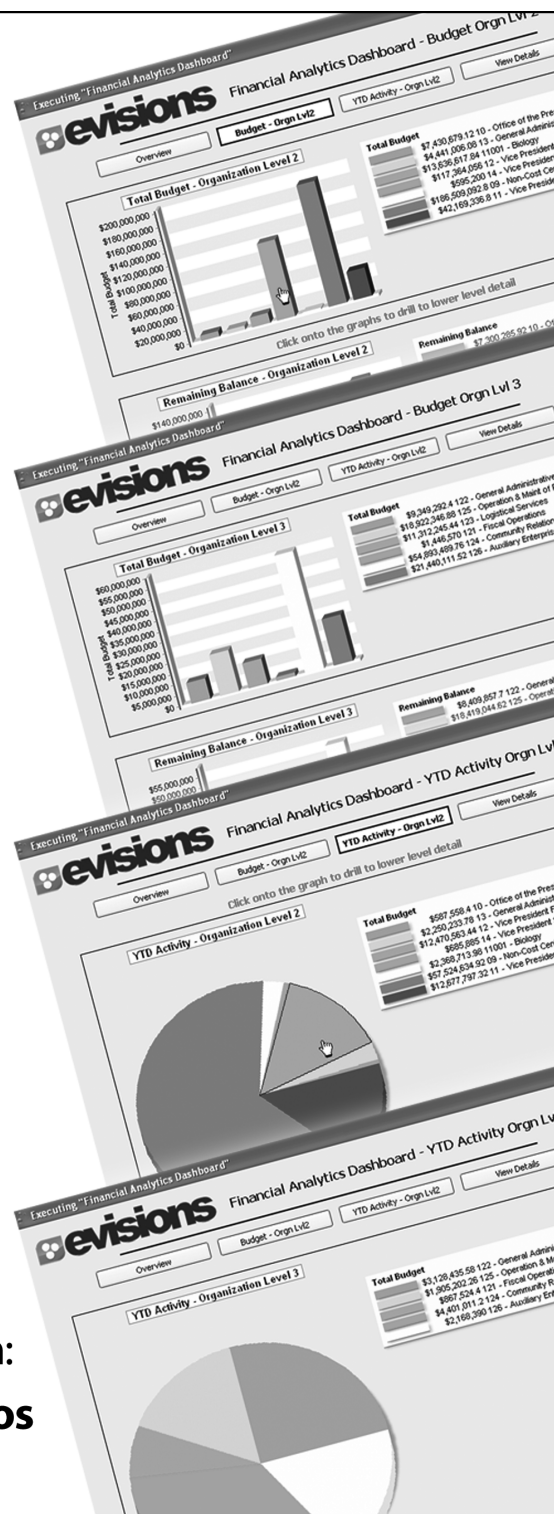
Executing "Financial Analytics Dashboard"

evisions Financial Analytics Dashboard - Budget Orgn Lvl 2

Overview | Budget - Orgn Lvl2 | YTD Activity - Orgn Lvl2 | View Details

Total Budget - Organization Level 2

$200,000,000
$180,000,000
$160,000,000
$140,000,000
$120,000,000
$100,000,000
$80,000,000
$60,000,000
$40,000,000
$20,000,000
$0

Total Budget

Total Budget
$7,430,679.12 10 - Office of the Pre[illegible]
$4,441,006.08 13 - General Administ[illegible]
$13,636,617.84 11001 - Biology
$117,364,056 12 - Vice President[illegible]
$595,200 14 - Vice President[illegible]
$186,509,092.8 09 - Non-Cost Ce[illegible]
$42,169,336.8 11 - Vice Presid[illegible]

Click onto the graphs to drill to lower level detail

Remaining Balance - Organization Level 2
$140,000,000

Remaining Balance
$7,300,285.92 10 - Of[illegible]

Executing "Financial Analytics Dashboard"

evisions Financial Analytics Dashboard - Budget Orgn Lvl 3

Overview | Budget - Orgn Lvl2 | YTD Activity - Orgn Lvl2 | View Details

Total Budget - Organization Level 3

$60,000,000
$55,000,000
$50,000,000
$45,000,000
$40,000,000
$35,000,000
$30,000,000
$25,000,000
$20,000,000
$15,000,000
$10,000,000
$5,000,000
$0

Total Budget

Total Budget
$9,349,292.4 122 - General Administrative
$18,922,346.88 125 - Operation & Maint of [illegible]
$11,312,245.44 123 - Logistical Services
$1,446,570 121 - Fiscal Operations
$54,893,489.76 124 - Community Relatio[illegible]
$21,440,111.52 126 - Auxiliary Enterpris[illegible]

Remaining Balance - Organization Level 3
$55,000,000
$50,000,000

Remaining Balance
$8,409,857.7 122 - General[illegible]
$18,419,044.62 125 - Operat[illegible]

Executing "Financial Analytics Dashboard"

evisions Financial Analytics Dashboard - YTD Activity Orgn Lvl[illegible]

Overview | Budget - Orgn Lvl2 | YTD Activity - Orgn Lvl2 | View Details

Click onto the graph to drill to lower level detail

YTD Activity - Organization Level 2

Total Budget
$587,558.4 10 - Office of the Pres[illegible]
$2,250,233.78 13 - General Administ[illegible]
$12,470,563.44 12 - Vice President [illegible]
$685,885 14 - Vice President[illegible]
$2,368,713.98 11001 - Biology
$57,524,634.92 09 - Non-Cost Cen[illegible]
$12,677,797.32 11 - Vice Preside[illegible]

Executing "Financial Analytics Dashboard"

evisions Financial Analytics Dashboard - YTD Activity Orgn Lv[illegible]

Overview | Budget - Orgn Lvl2 | YTD Activity - Orgn Lvl2 | View Details

YTD Activity - Organization Level 3

Total Budget
$3,128,435.58 122 - General Admini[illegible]
$1,905,202.26 125 - Operation & M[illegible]
$867,524.4 121 - Fiscal Operat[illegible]
$4,401,011.2 124 - Community R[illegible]
$2,168,390 126 - Auxiliary En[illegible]

n:
os